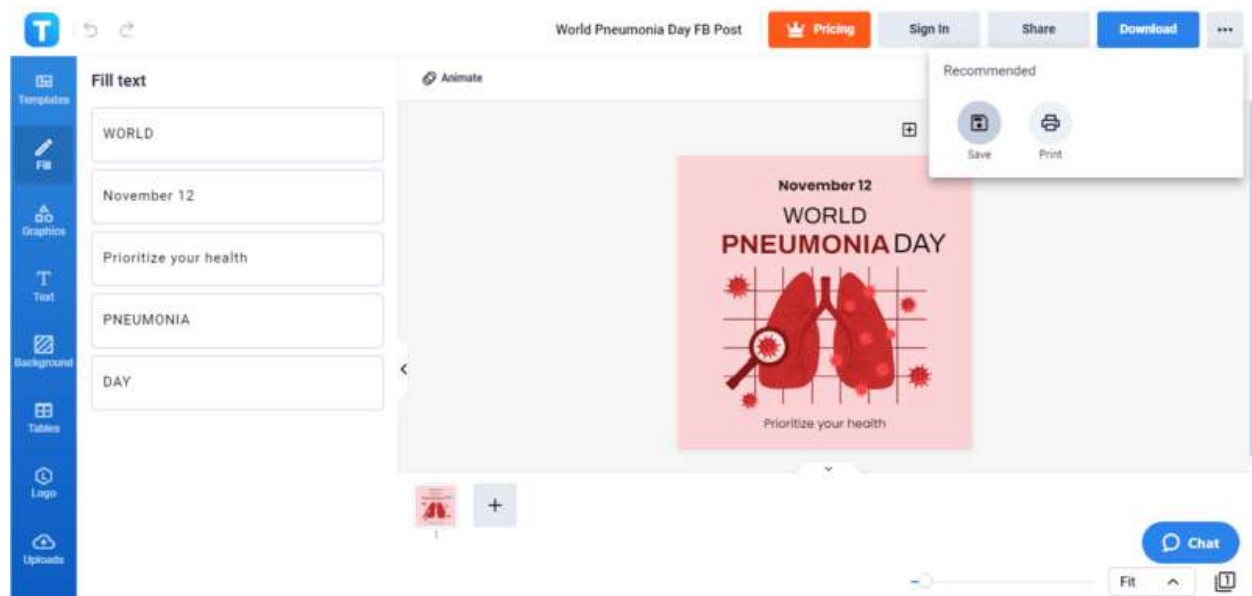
World Pneumonia Day FB Post

Pricing

Sign In

Share

Download

...

Templates

Fill

Graphics

Text

Background

Tables

Logo

Uploads

Fill text

WORLD

November 12

Prioritize your health

PNEUMONIA

DAY

Animate

Recommended

Save

Print

November 12

WORLD

PNEUMONIA DAY

Prioritize your health

1

Chat

Fit